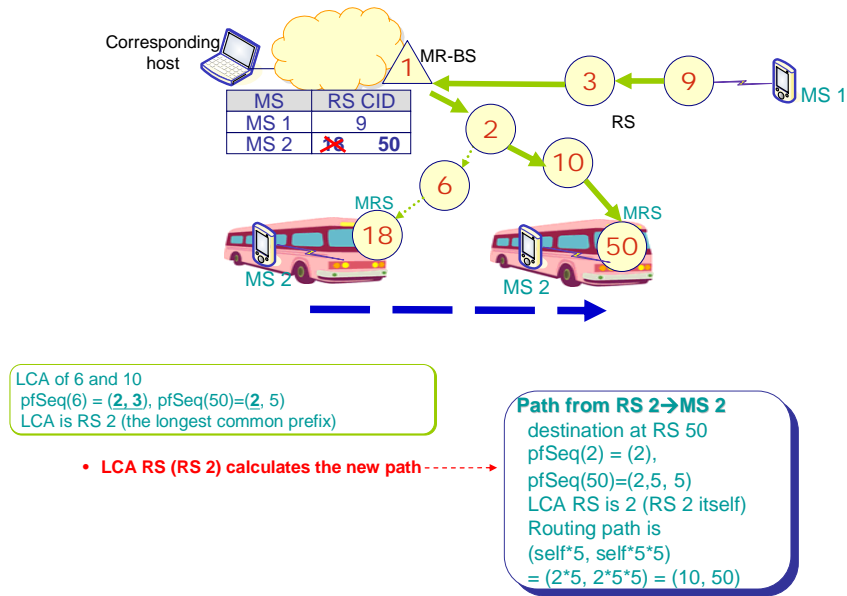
Corresponding host

1 MR-BS

| MS | RS CID |
|---|---|
| MS 1 | 9 |
| MS 2 | 18 50 |

3

9

MS 1

RS

2

6

10

MRS

18

MRS

50

MS 2

MS 2

LCA of 6 and 10
pfSeq(6) = (2, 3), pfSeq(50)=(2, 5)
LCA is RS 2 (the longest common prefix)

• LCA RS (RS 2) calculates the new path

Path from RS 2→MS 2
destination at RS 50
pfSeq(2) = (2),
pfSeq(50)=(2,5, 5)
LCA RS is 2 (RS 2 itself)
Routing path is
(self*5, self*5*5)
= (2*5, 2*5*5) = (10, 50)